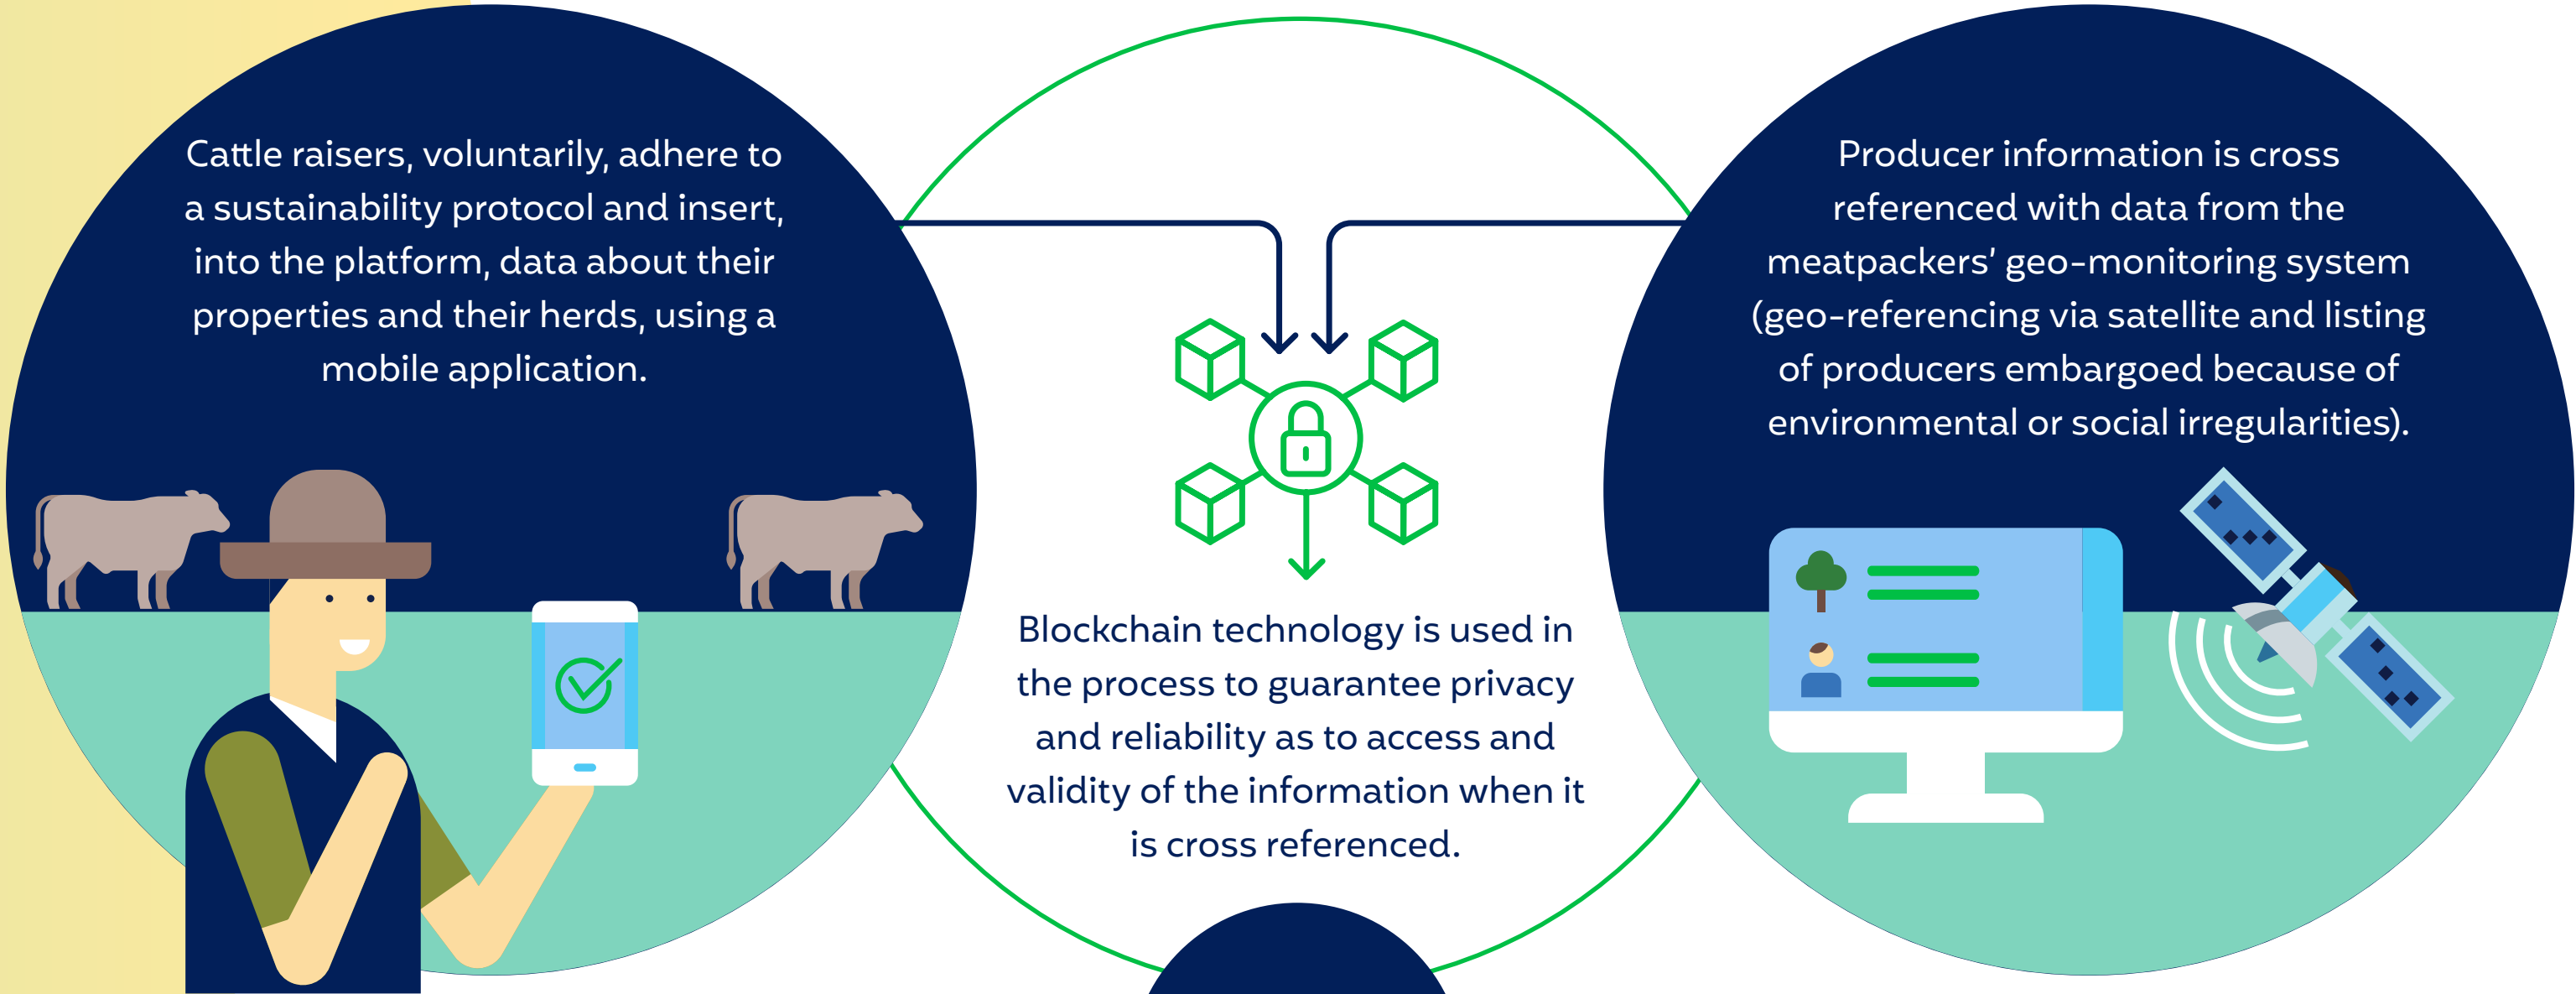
Cattle raisers, voluntarily, adhere to a sustainability protocol and insert, into the platform, data about their properties and their herds, using a mobile application.

Blockchain technology is used in the process to guarantee privacy and reliability as to access and validity of the information when it is cross referenced.

Producer information is cross referenced with data from the meatpackers' geo-monitoring system (geo-referencing via satellite and listing of producers embargoed because of environmental or social irregularities).